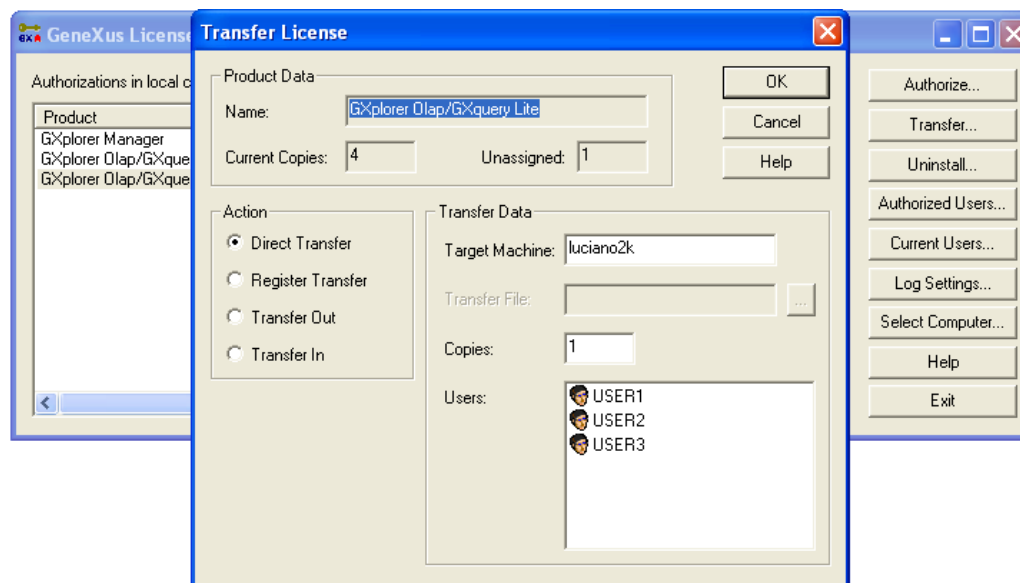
GeneXus License

Authorizations in local c

Product
GXplorer Manager
GXplorer Olap/GXque
GXplorer Olap/GXque

Authorize...
Transfer...
Uninstall...
Authorized Users...
Current Users...
Log Settings...
Select Computer...
Help
Exit

Transfer License

Product Data
Name: GXplorer Olap/GXquery Lite
Current Copies: 4
Unassigned: 1

OK
Cancel
Help

Action
Direct Transfer
Register Transfer
Transfer Out
Transfer In

Transfer Data
Target Machine: luciano2k
Transfer File:
...
Copies: 1
Users:
USER1
USER2
USER3